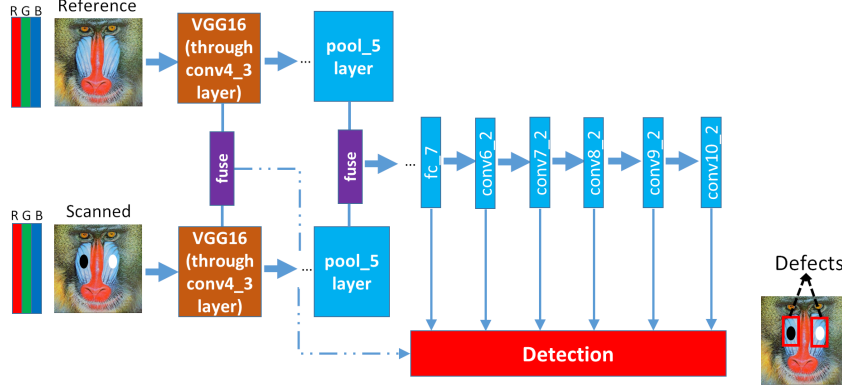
R G B

Reference

VGG16 (through conv4_3 layer)

...

pool_5 layer

fuse

fuse

...

fc_7

conv6_2

conv7_2

conv8_2

conv9_2

conv10_2

R G B

Scanned

VGG16 (through conv4_3 layer)

...

pool_5 layer

Defects

Detection